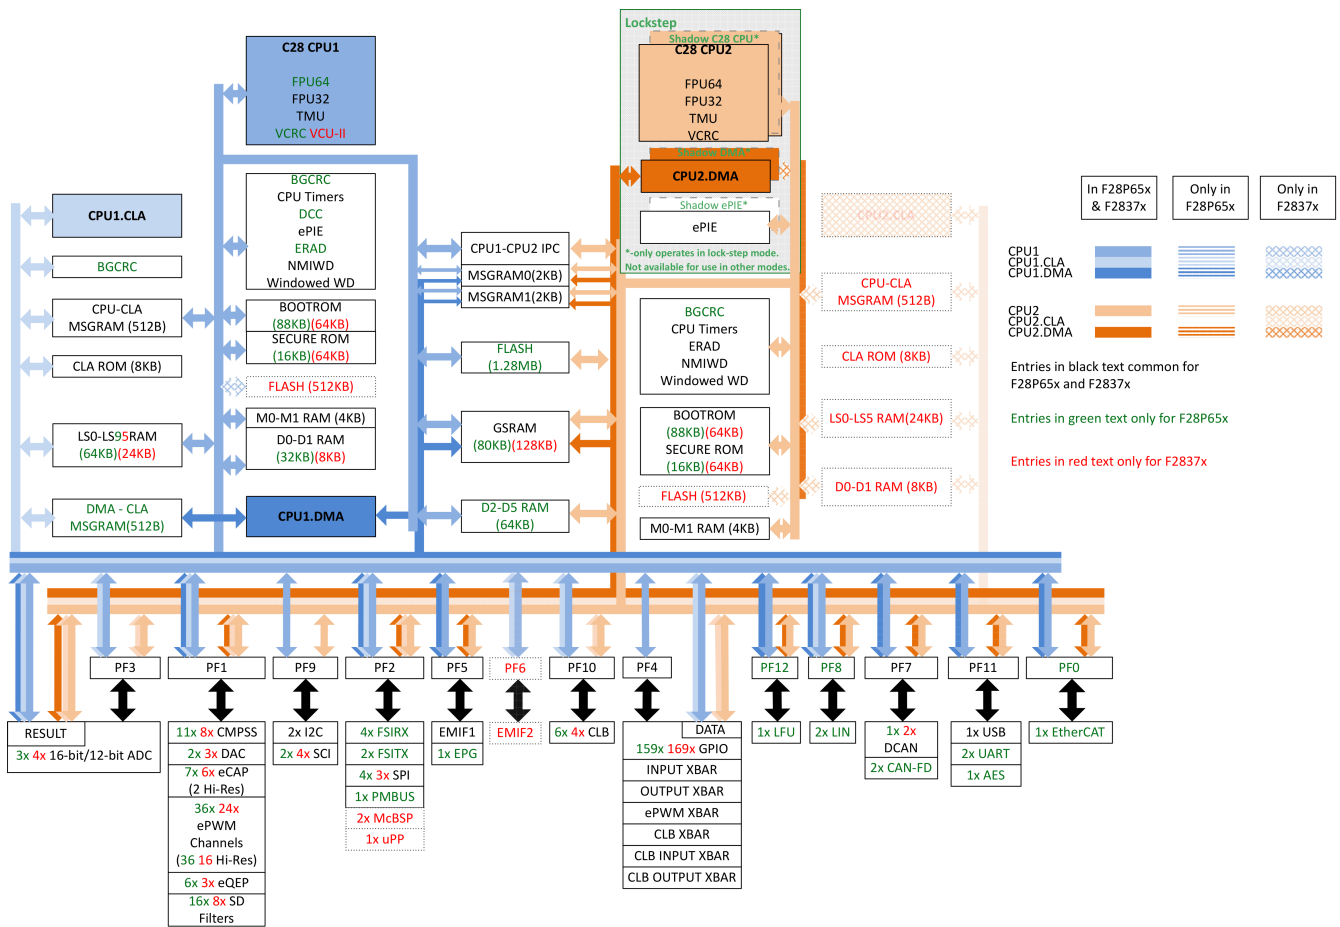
Lockstep
Shadow C28 CPU*
C28 CPU2
FPU64
FPU32
TMU
VCRC

Shadow DMA*
CPU2.DMA
Shadow ePIE*
ePIE
*-only operates in lock-step mode.
Not available for use in other modes.

C28 CPU1
FPU64
FPU32
TMU
VCRC VCU-II

CPU1.CLA
BGCRC
CPU-CLA MSGRAM (512B)
CLA ROM (8KB)
LS0-LS95RAM (64KB)(24KB)
DMA - CLA MSGRAM(512B)

BGCRC
CPU Timers
DCC
ePIE
ERAD
NMIWD
Windowed WD
BOOTROM (88KB)(64KB)
SECURE ROM (16KB)(64KB)
FLASH (512KB)
M0-M1 RAM (4KB)
D0-D1 RAM (32KB)(8KB)
CPU1.DMA

CPU1-CPU2 IPC
MSGRAM0(2KB)
MSGRAM1(2KB)
FLASH (1.28MB)
GSRAM (80KB)(128KB)
D2-D5 RAM (64KB)

BGCRC
CPU Timers
ERAD
NMIWD
Windowed WD
BOOTROM (88KB)(64KB)
SECURE ROM (16KB)(64KB)
FLASH (512KB)
M0-M1 RAM (4KB)

CPU2.CLA
CPU-CLA MSGRAM (512B)
CLA ROM (8KB)
LS0-LS5 RAM(24KB)
D0-D1 RAM (8KB)

| In F28P65x & F2837x | Only in F28P65x | Only in F2837x |
|---|---|---|

CPU1
CPU1.CLA
CPU1.DMA

CPU2
CPU2.CLA
CPU2.DMA

Entries in black text common for F28P65x and F2837x
Entries in green text only for F28P65x
Entries in red text only for F2837x

PF3
PF1
PF9
PF2
PF5
PF6
PF10
PF4
PF12
PF8
PF7
PF11
PF0

RESULT
3x 4x 16-bit/12-bit ADC

11x 8x CMPSS
2x 3x DAC
7x 6x eCAP (2 Hi-Res)
36x 24x ePWM Channels (36 16 Hi-Res)
6x 3x eQEP
16x 8x SD Filters

2x I2C
2x 4x SCI

4x FSIRX
2x FSITX
4x 3x SPI
1x PMBUS
2x McBSP
1x uPP

EMIF1
1x EPG

EMIF2

6x 4x CLB

DATA
159x 169x GPIO
INPUT XBAR
OUTPUT XBAR
ePWM XBAR
CLB XBAR
CLB INPUT XBAR
CLB OUTPUT XBAR

1x LFU

2x LIN

1x 2x DCAN
2x CAN-FD

1x USB
2x UART
1x AES

1x EtherCAT